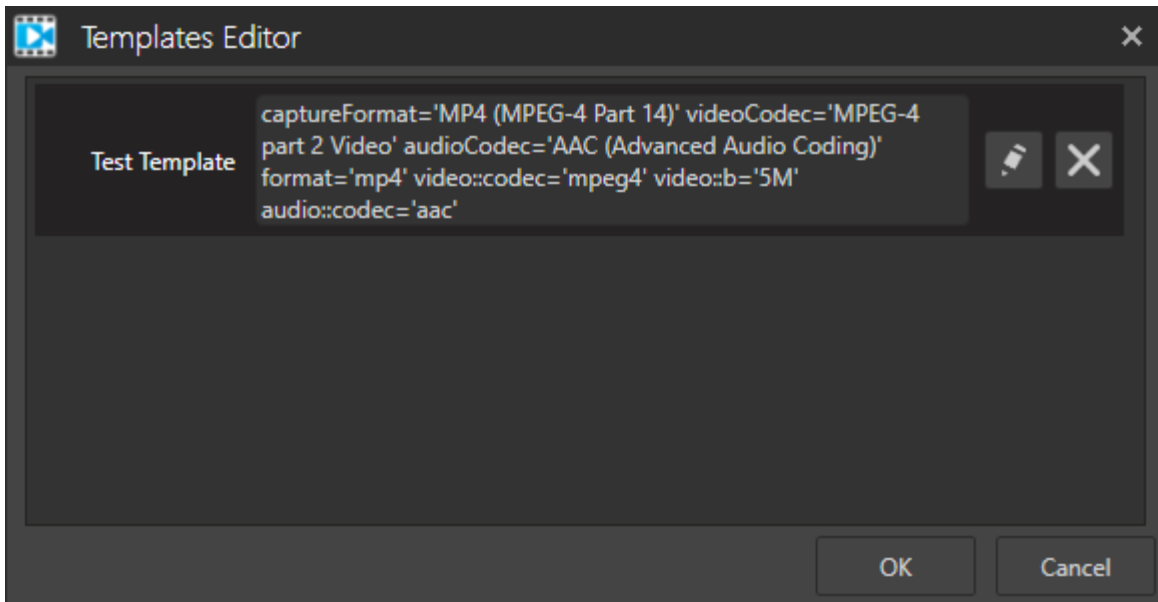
Templates Editor

Test Template

captureFormat='MP4 (MPEG-4 Part 14)' videoCodec='MPEG-4 part 2 Video' audioCodec='AAC (Advanced Audio Coding)' format='mp4' video::codec='mpeg4' video::b='5M' audio::codec='aac'

OK

Cancel